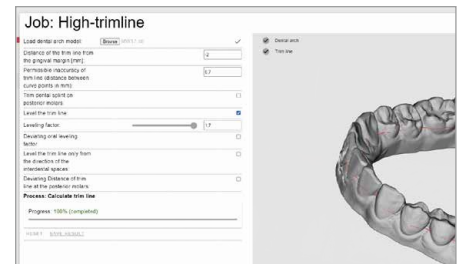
Job: High-trimline

Load dental arch model Browse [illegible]

Distance of the trim line from the gingival margin [mm]: 2

Permissible inaccuracy of trim line (distance between curve points in mm): 0.7

Trim dental splint on posterior molars

Level the trim line

Leveling factor: 1.7

Deviating oral leveling factor

Level the trim line only from the direction of the interdental spaces

Deviating Distance of trim line at the posterior molars

Process: Calculate trim line

Progress: 100% (completed)

RESET SAVE RESULT

Dental arch

Trim line